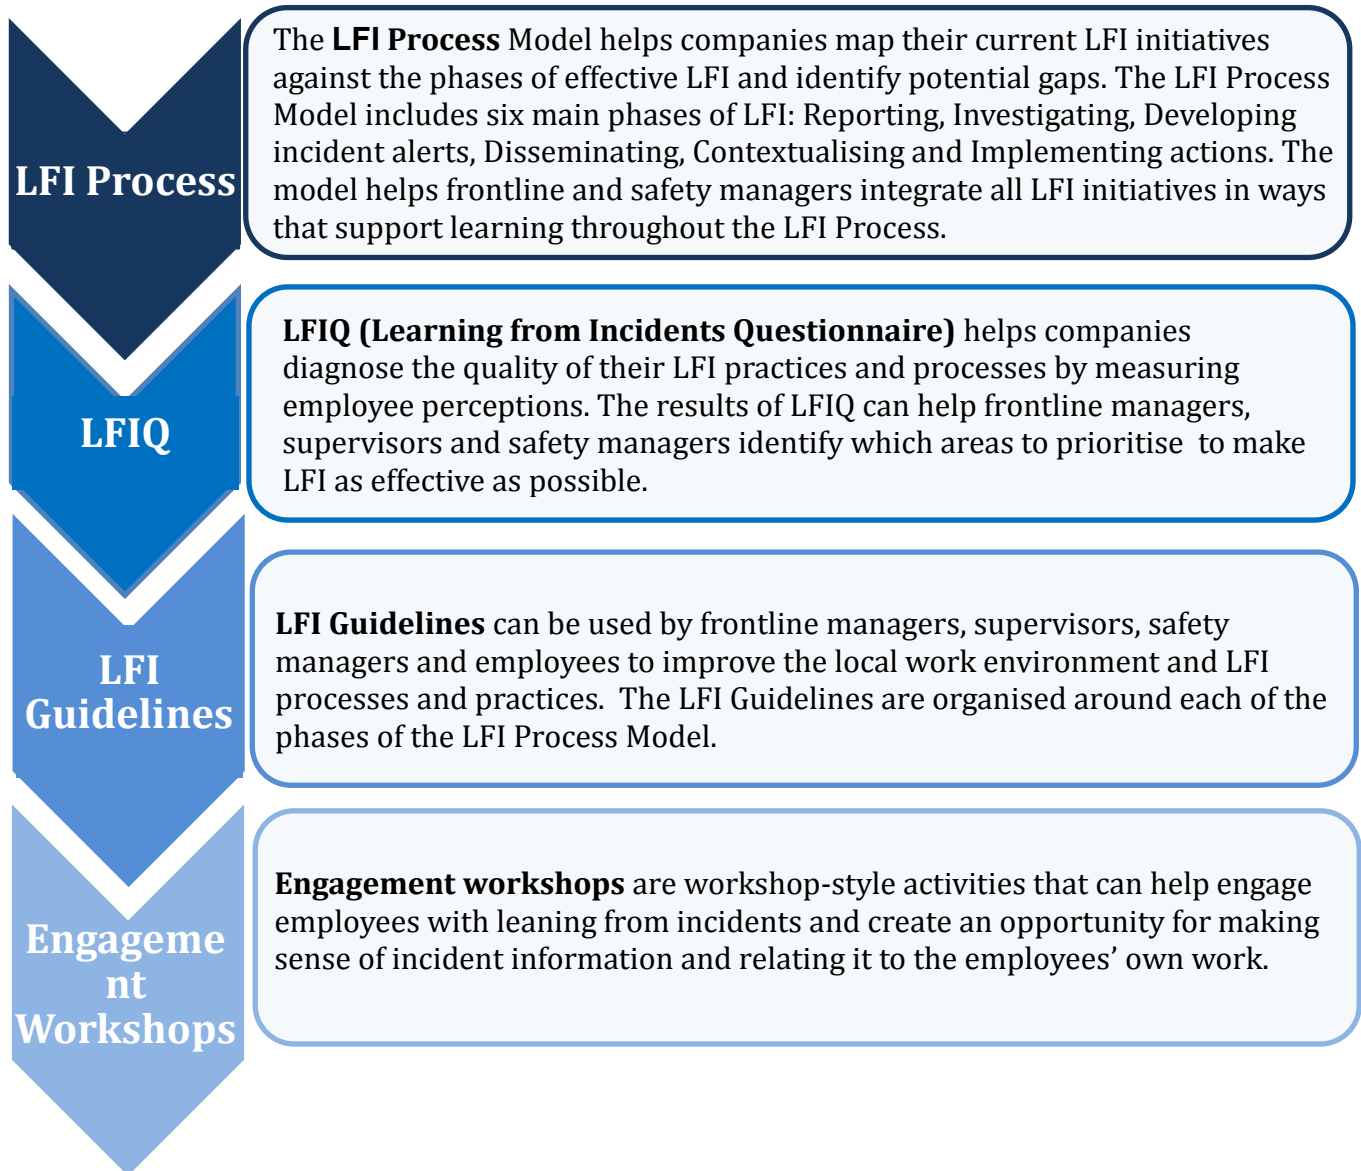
LFI Process

The LFI Process Model helps companies map their current LFI initiatives against the phases of effective LFI and identify potential gaps. The LFI Process Model includes six main phases of LFI: Reporting, Investigating, Developing incident alerts, Disseminating, Contextualising and Implementing actions. The model helps frontline and safety managers integrate all LFI initiatives in ways that support learning throughout the LFI Process.

LFIQ

LFIQ (Learning from Incidents Questionnaire) helps companies diagnose the quality of their LFI practices and processes by measuring employee perceptions. The results of LFIQ can help frontline managers, supervisors and safety managers identify which areas to prioritise to make LFI as effective as possible.

LFI Guidelines

LFI Guidelines can be used by frontline managers, supervisors, safety managers and employees to improve the local work environment and LFI processes and practices. The LFI Guidelines are organised around each of the phases of the LFI Process Model.

Engageme nt Workshops

Engagement workshops are workshop-style activities that can help engage employees with leaning from incidents and create an opportunity for making sense of incident information and relating it to the employees' own work.